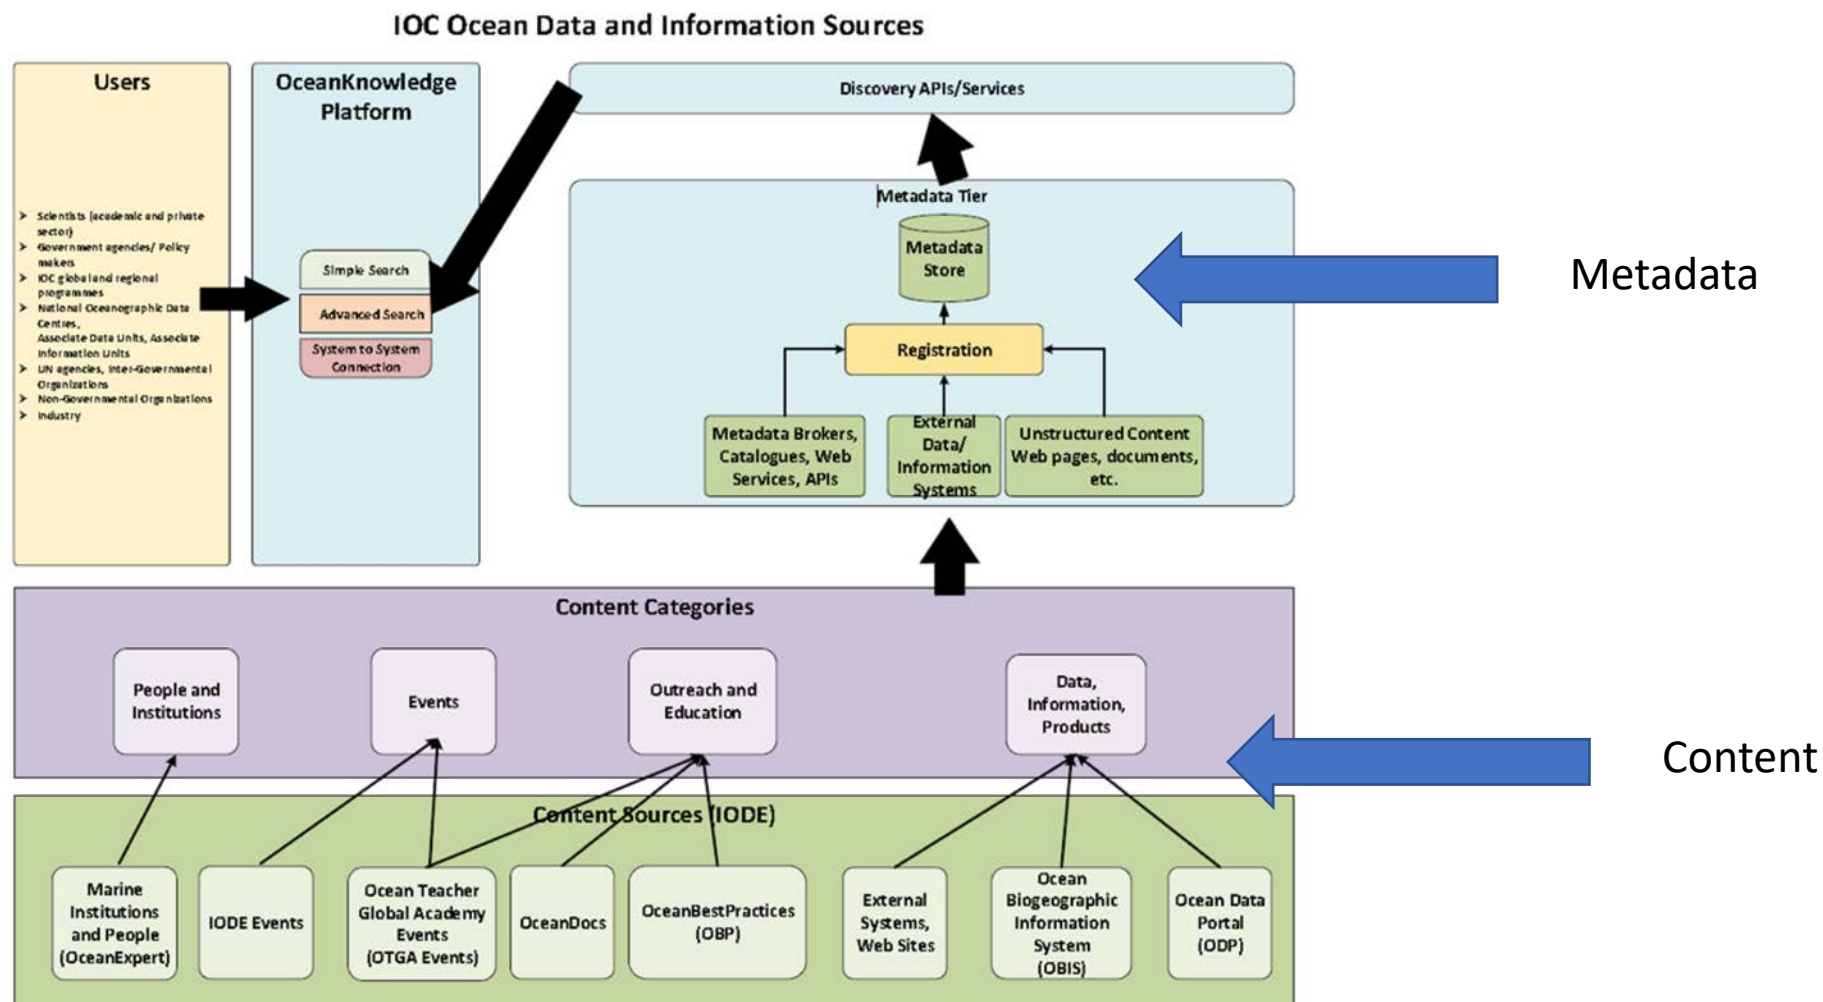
IOC Ocean Data and Information Sources

Users

➤ Scientists (academic and private sector)
➤ Government agencies/ Policy makers
➤ IOC global and regional programmes
➤ National Oceanographic Data Centres, Associate Data Units, Associate Information Units
➤ UN agencies, Inter-Governmental Organizations
➤ Non-Governmental Organizations
➤ Industry

OceanKnowledge Platform

Simple Search

Advanced Search

System to System Connection

Discovery APIs/Services

Metadata Tier

Metadata Store

Registration

Metadata Brokers, Catalogues, Web Services, APIs

External Data/ Information Systems

Unstructured Content Web pages, documents, etc.

Metadata

Content Categories

People and Institutions

Events

Outreach and Education

Data, Information, Products

Content

Content Sources (IODE)

Marine Institutions and People (OceanExpert)

IODE Events

Ocean Teacher Global Academy Events (OTGA Events)

OceanDocs

OceanBestPractices (OBP)

External Systems, Web Sites

Ocean Biogeographic Information System (OBIS)

Ocean Data Portal (ODP)